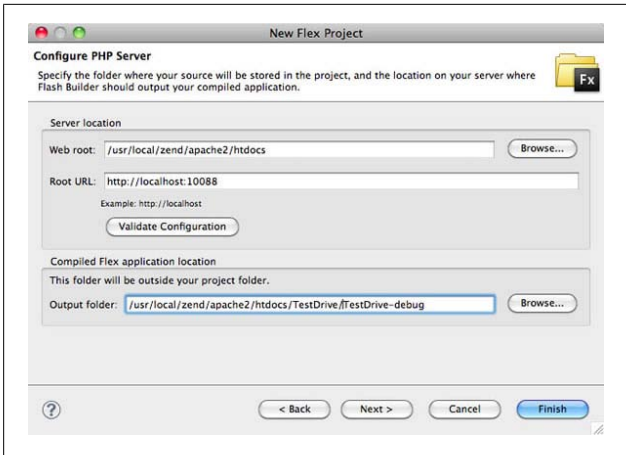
New Flex Project

Configure PHP Server

Specify the folder where your source will be stored in the project, and the location on your server where Flash Builder should output your compiled application.

Fx

Server location

Web root: /usr/local/zend/apache2/htdocs

Browse...

Root URL: http://localhost:10088

Example: http://localhost

Validate Configuration

Compiled Flex application location

This folder will be outside your project folder.

Output folder: /usr/local/zend/apache2/htdocs/TestDrive/TestDrive-debug

Browse...

?

< Back

Next >

Cancel

Finish